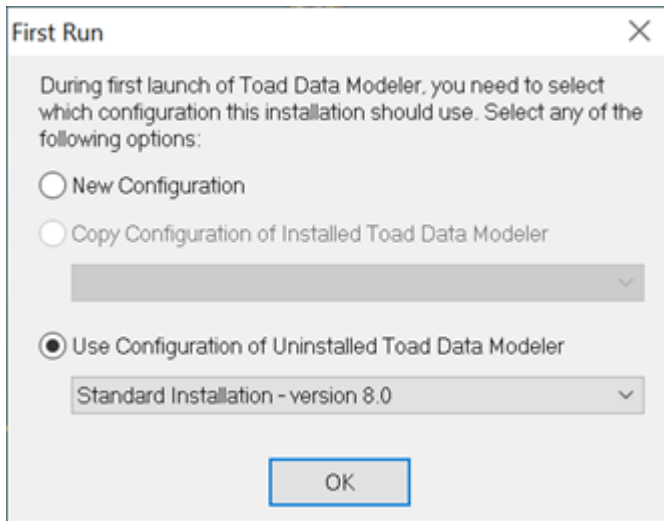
First Run

During first launch of Toad Data Modeler, you need to select which configuration this installation should use. Select any of the following options:

New Configuration

Copy Configuration of Installed Toad Data Modeler

Use Configuration of Uninstalled Toad Data Modeler

Standard Installation - version 8.0

OK